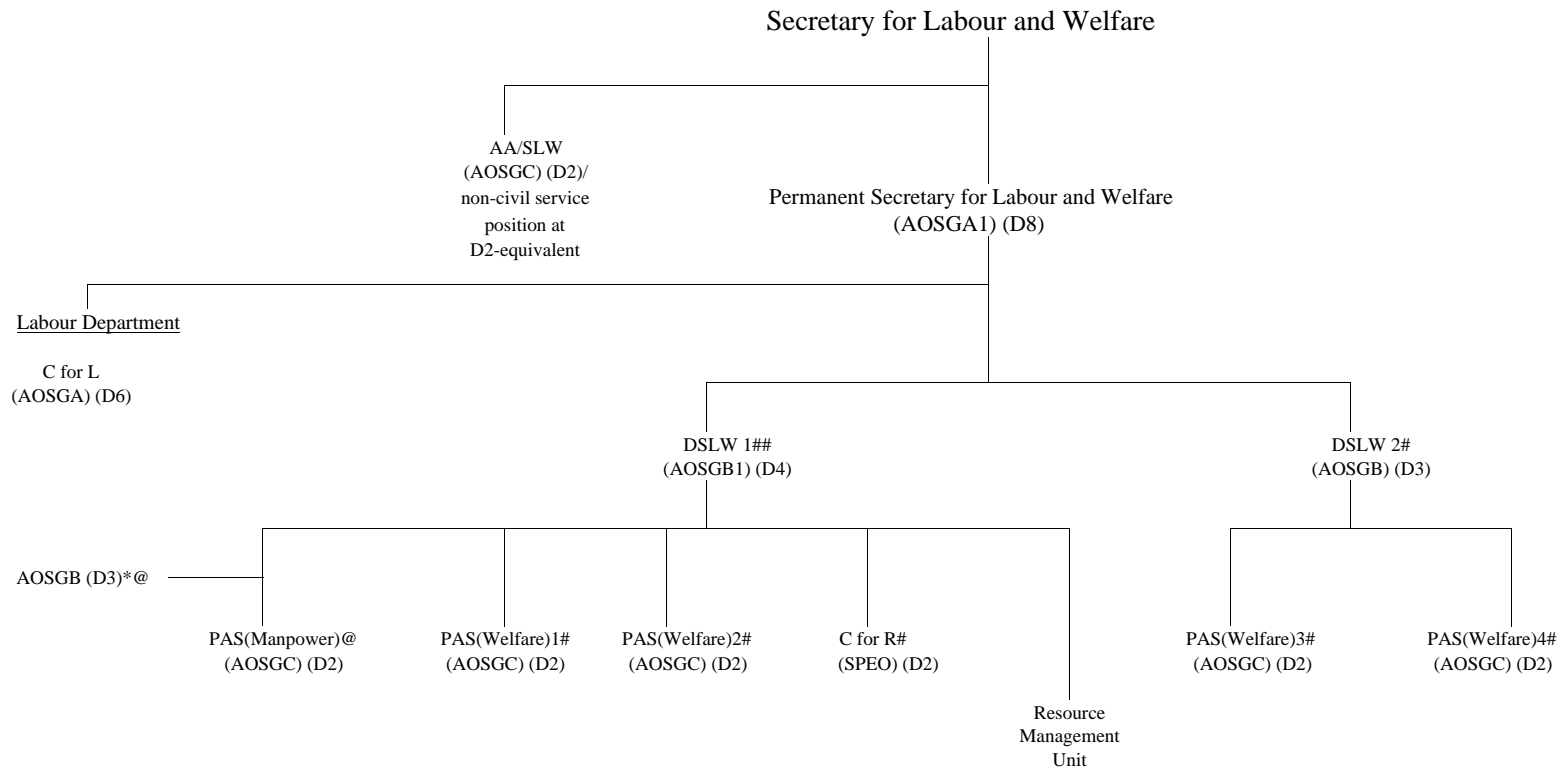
Secretary for Labour and Welfare

AA/SLW
(AOSGC) (D2)/
non-civil service
position at
D2-equivalent

Permanent Secretary for Labour and Welfare
(AOSGA1) (D8)

Labour Department

C for L
(AOSGA) (D6)

DSLW 1##
(AOSGB1) (D4)

DSLW 2#
(AOSGB) (D3)

AOSGB (D3)*@

PAS(Manpower)@
(AOSGC) (D2)

PAS(Welfare)1#
(AOSGC) (D2)

PAS(Welfare)2#
(AOSGC) (D2)

C for R#
(SPEO) (D2)

Resource
Management
Unit

PAS(Welfare)3#
(AOSGC) (D2)

PAS(Welfare)4#
(AOSGC) (D2)